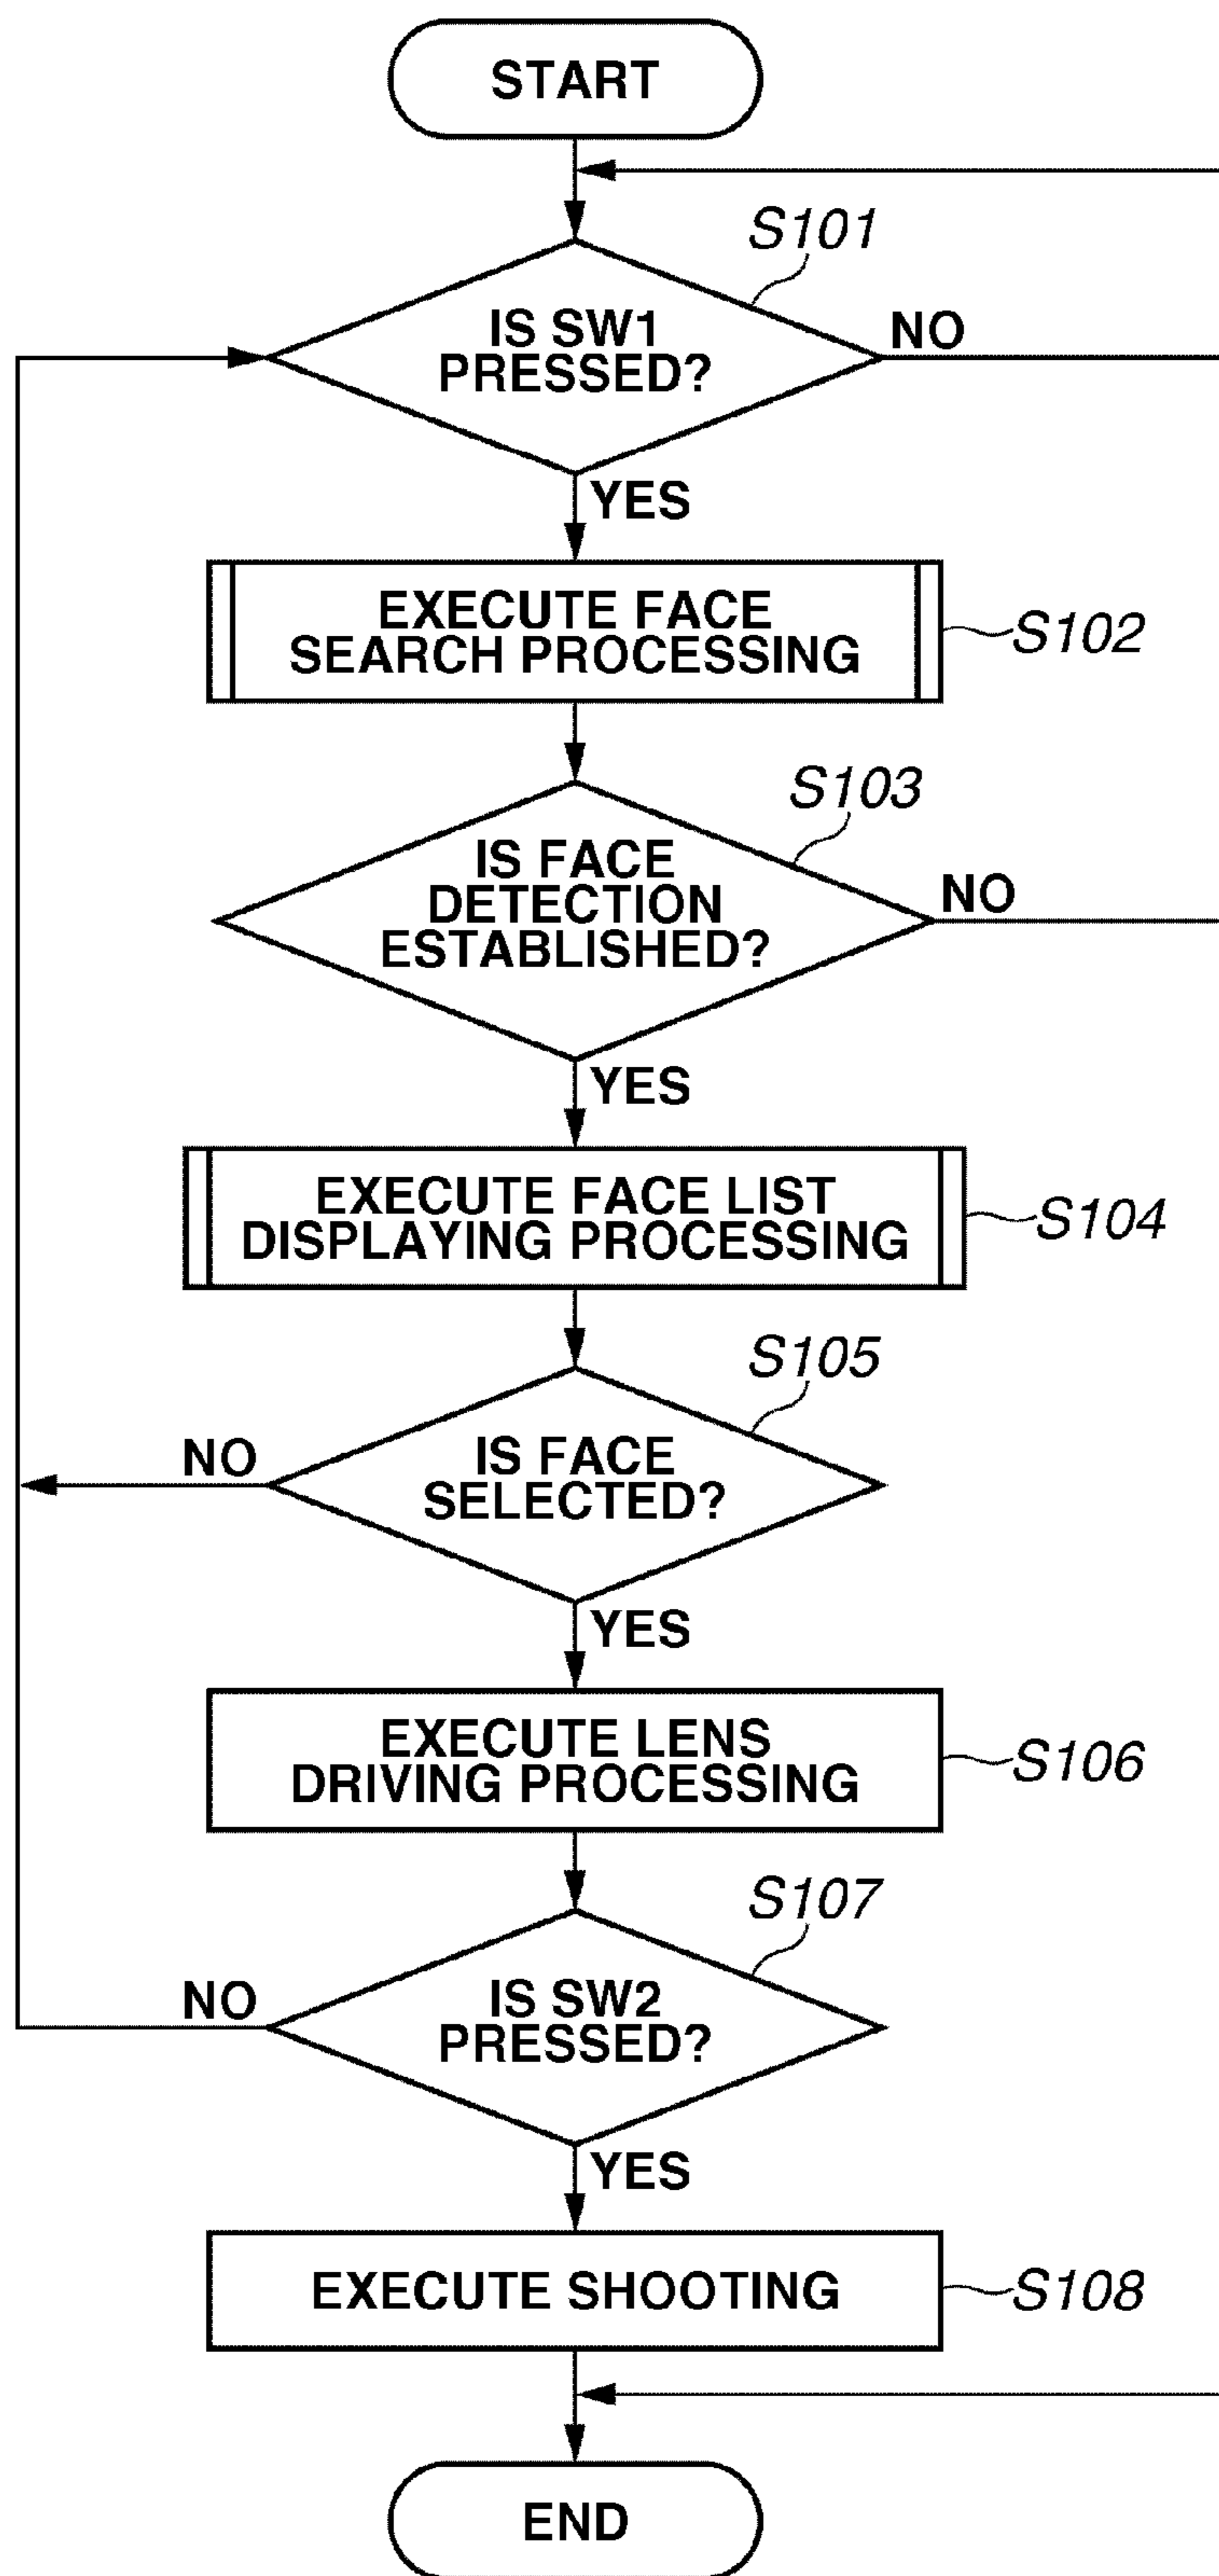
START

S101

IS SW1 PRESSED?

NO

YES

EXECUTE FACE SEARCH PROCESSING

S102

S103

IS FACE DETECTION ESTABLISHED?

NO

YES

EXECUTE FACE LIST DISPLAYING PROCESSING

S104

S105

NO

IS FACE SELECTED?

YES

EXECUTE LENS DRIVING PROCESSING

S106

S107

NO

IS SW2 PRESSED?

YES

EXECUTE SHOOTING

S108

END